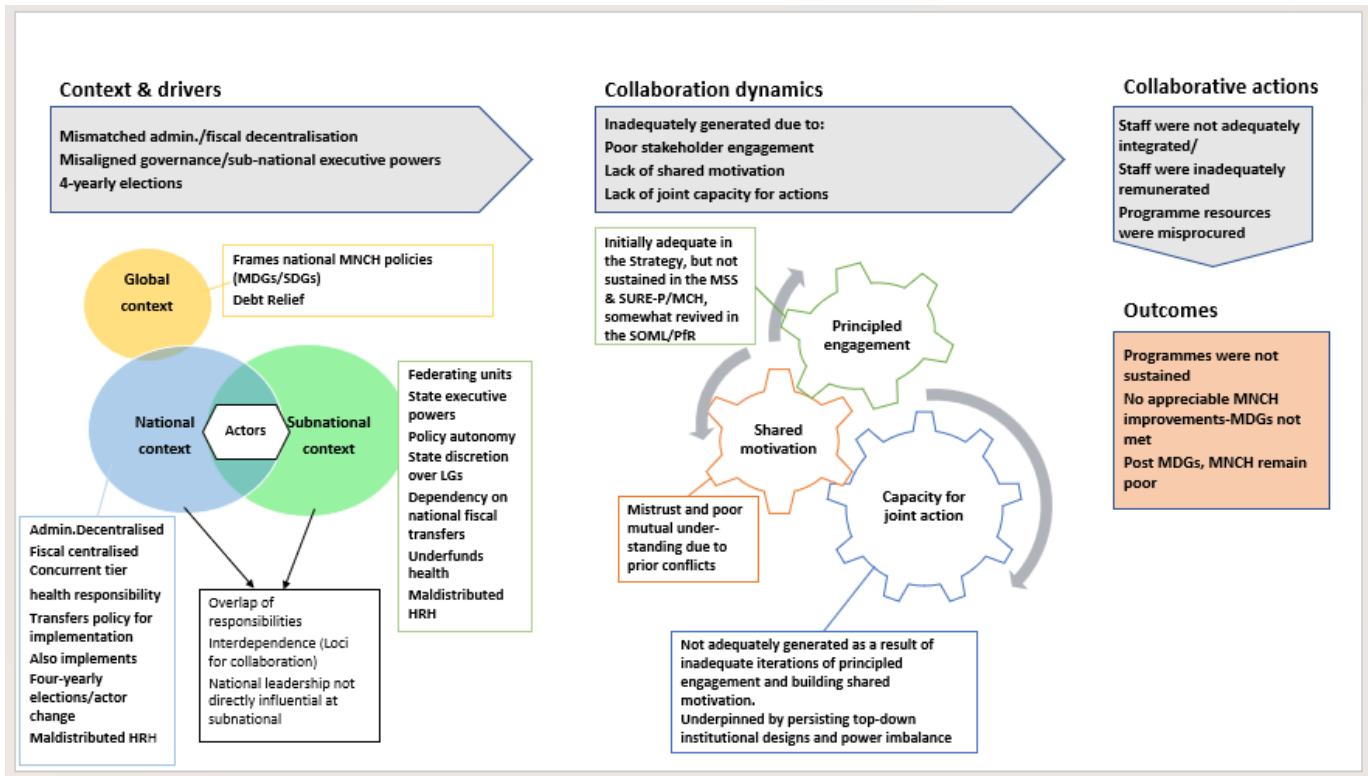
Context & drivers

Mismatched admin./fiscal decentralisation
Misaligned governance/sub-national executive powers
4-yearly elections

Collaboration dynamics

Inadequately generated due to:
Poor stakeholder engagement
Lack of shared motivation
Lack of joint capacity for actions

Collaborative actions

Staff were not adequately integrated/
Staff were inadequately remunerated
Programme resources were misprocured

Global context

Frames national MNCH policies (MDGs/SDGs)
Debt Relief

National context

Actors

Subnational context

Federating units
State executive powers
Policy autonomy
State discretion over LGs
Dependency on national fiscal transfers
Underfunds health
Maldistributed HRH

Admin.Decentralised
Fiscal centralised
Concurrent tier health responsibility
Transfers policy for implementation
Also implements
Four-yearly elections/actor change
Maldistributed HRH

Overlap of responsibilities
Interdependence (Loci for collaboration)
National leadership not directly influential at subnational

Initially adequate in the Strategy, but not sustained in the MSS & SURE-P/MCH, somewhat revived in the SOML/PfR

Principled engagement

Shared motivation

Capacity for joint action

Mistrust and poor mutual understanding due to prior conflicts

Not adequately generated as a result of inadequate iterations of principled engagement and building shared motivation.
Underpinned by persisting top-down institutional designs and power imbalance

Outcomes

Programmes were not sustained
No appreciable MNCH improvements-MDGs not met
Post MDGs, MNCH remain poor